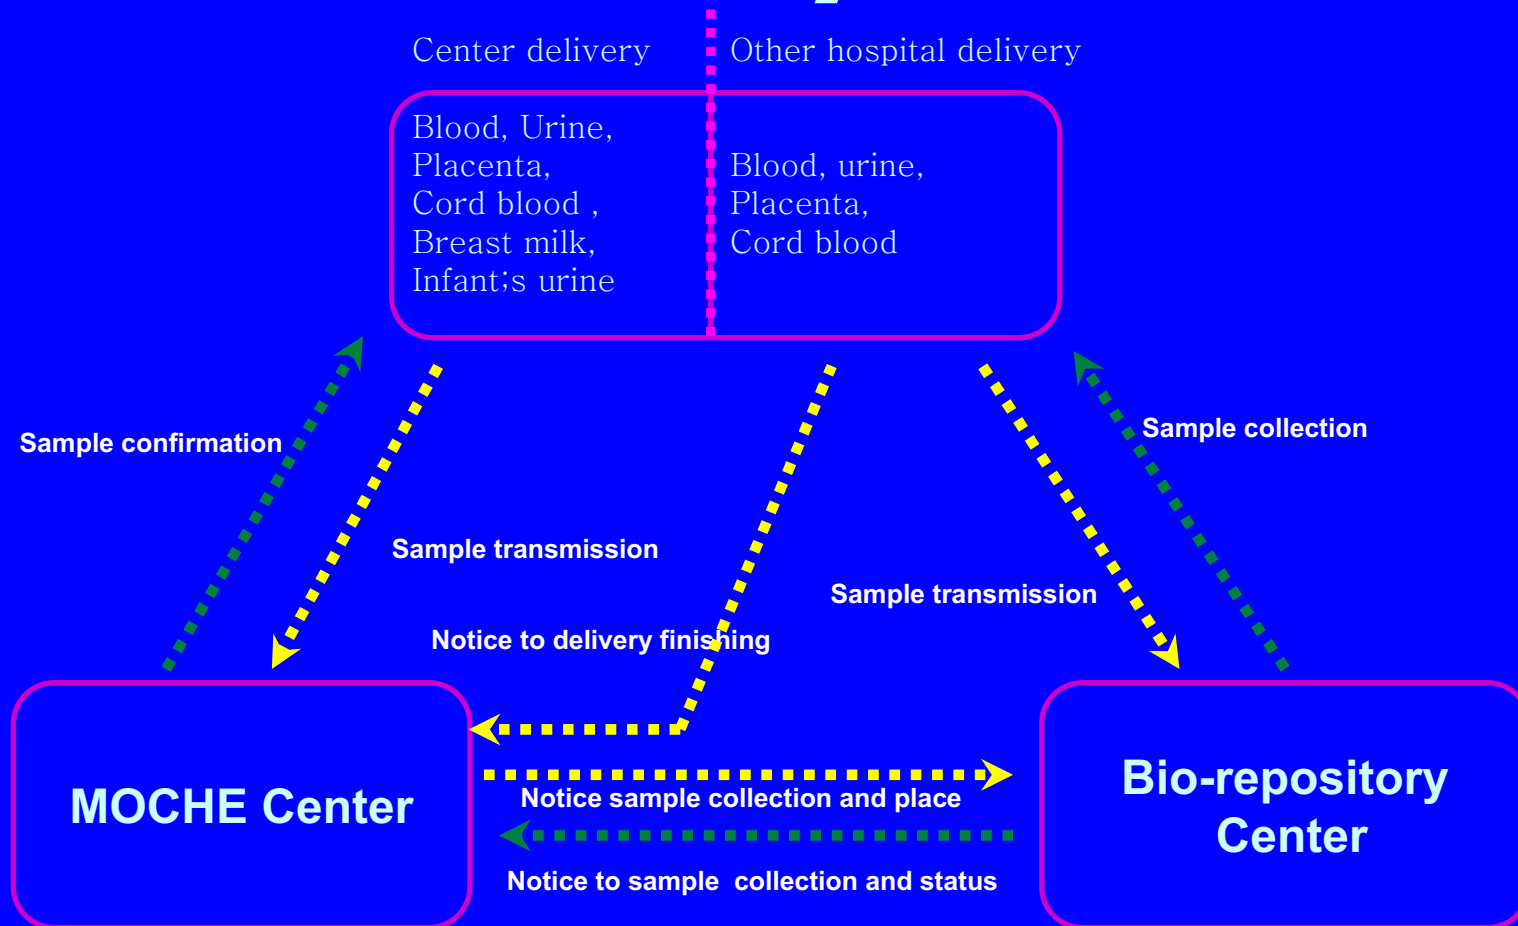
Center delivery

Other hospital delivery

Blood, Urine, Placenta, Cord blood , Breast milk, Infant;s urine

Blood, urine, Placenta, Cord blood

Sample confirmation

Sample transmission

Sample collection

Sample transmission

Notice to delivery finishing

MOCHE Center

Notice sample collection and place

Notice to sample collection and status

Bio-repository Center